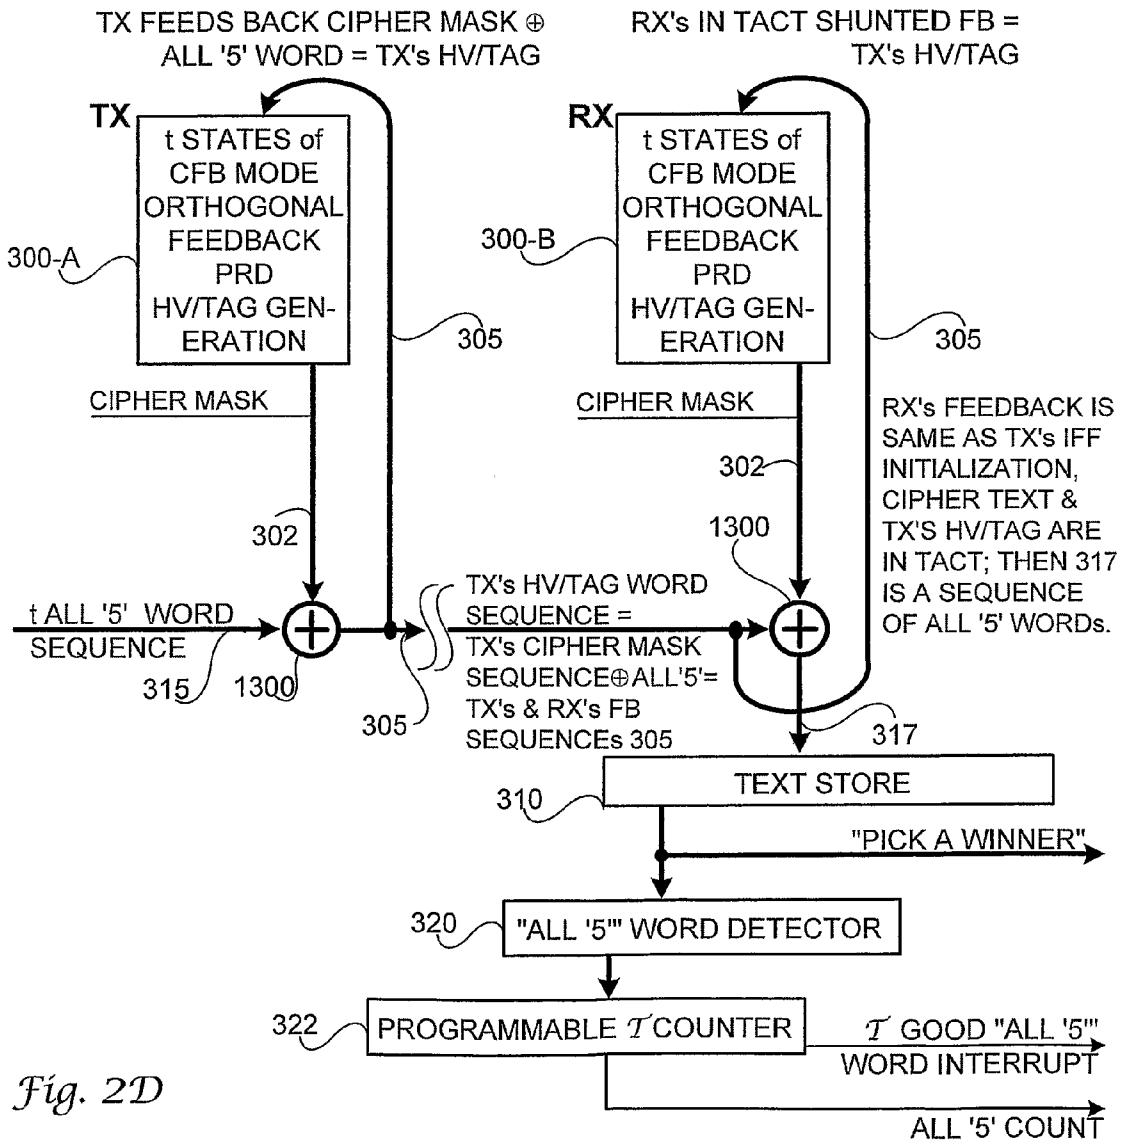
TX FEEDS BACK CIPHER MASK $\oplus$ ALL '5' WORD = TX's HV/TAG

RX's IN TACT SHUNTED FB = TX's HV/TAG

TX

t STATES of CFB MODE ORTHOGONAL FEEDBACK PRD HV/TAG GENERATION

300-A

305

RX

t STATES of CFB MODE ORTHOGONAL FEEDBACK PRD HV/TAG GENERATION

300-B

305

CIPHER MASK

CIPHER MASK

RX's FEEDBACK IS SAME AS TX's IFF INITIALIZATION, CIPHER TEXT & TX'S HV/TAG ARE IN TACT; THEN 317 IS A SEQUENCE OF ALL '5' WORDs.

302

302

1300

t ALL '5' WORD SEQUENCE

315

1300

305

TX's HV/TAG WORD SEQUENCE = TX's CIPHER MASK SEQUENCE$\oplus$ALL'5'= TX's & RX's FB SEQUENCEs 305

317

TEXT STORE

310

"PICK A WINNER"

320

"ALL '5'" WORD DETECTOR

322

PROGRAMMABLE $\mathcal{T}$ COUNTER

$\mathcal{T}$ GOOD "ALL '5'" WORD INTERRUPT

Fig. 2D

ALL '5' COUNT